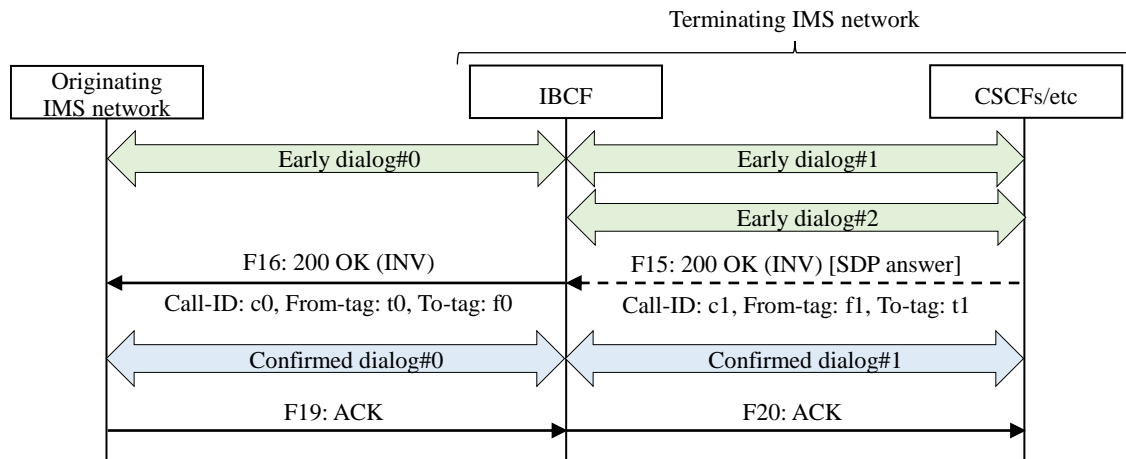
Terminating IMS network

Originating IMS network

IBCF

CSCFs/etc

Early dialog#0

Early dialog#1

Early dialog#2

F16: 200 OK (INV)

F15: 200 OK (INV) [SDP answer]

Call-ID: c0, From-tag: t0, To-tag: f0

Call-ID: c1, From-tag: f1, To-tag: t1

Confirmed dialog#0

Confirmed dialog#1

F19: ACK

F20: ACK